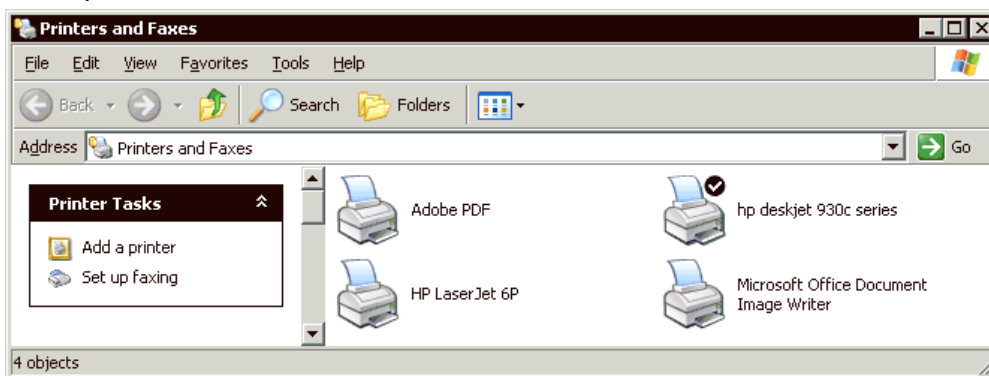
Printers and Faxes

File Edit View Favorites Tools Help

Back Search Folders

Address Printers and Faxes Go

Printer Tasks

Add a printer
Set up faxing

Adobe PDF

hp deskjet 930c series

HP LaserJet 6P

Microsoft Office Document Image Writer

4 objects